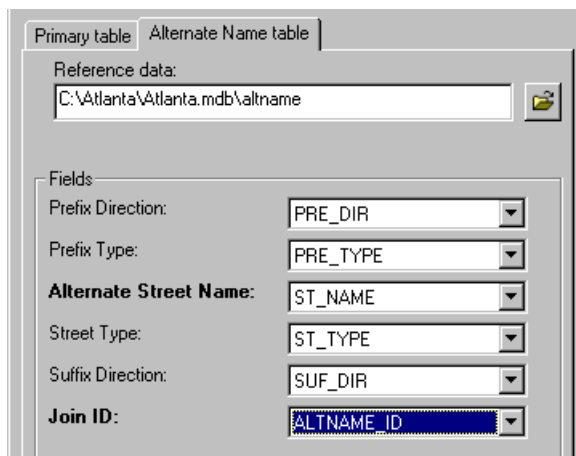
Primary table | Alternate Name table

Reference data:

C:\Atlanta\Atlanta.mdb\altname

Fields

Prefix Direction: PRE_DIR

Prefix Type: PRE_TYPE

**Alternate Street Name:** ST_NAME

Street Type: ST_TYPE

Suffix Direction: SUF_DIR

**Join ID:** ALTNAME_ID